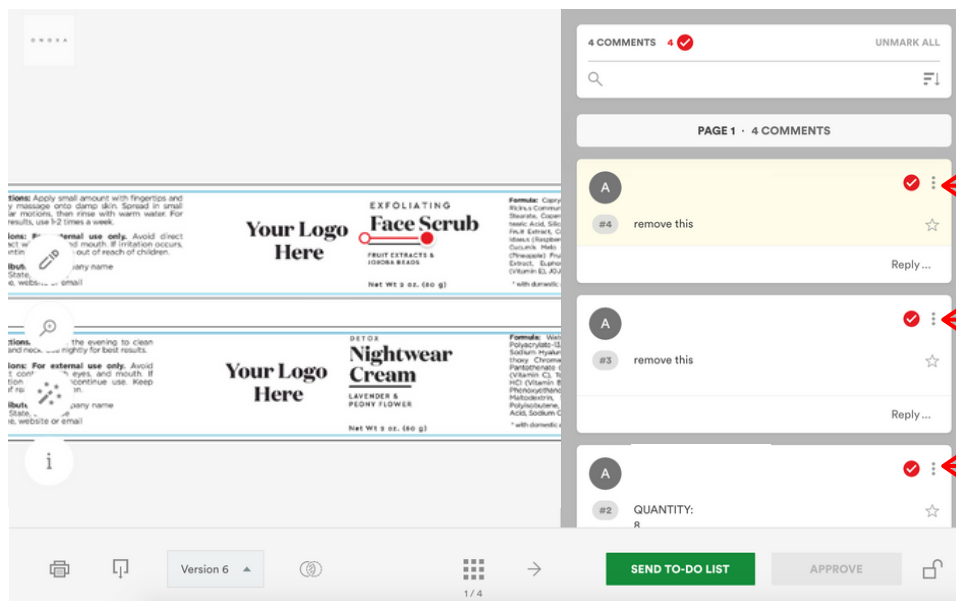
ONOXA

ections: Apply small amount with fingertips and ly massage onto damp skin. Spread in small lar motions, then rinse with warm water. For results, use 1-2 times a week.

tions: For external use only. Avoid direct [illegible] and mouth. If irritation occurs, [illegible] out of reach of children.

ibut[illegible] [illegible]pany name
State, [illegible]
e, website or email

Your Logo Here

EXFOLIATING
Face Scrub
FRUIT EXTRACTS &
JOJOBA BEADS

Net Wt 2 oz. (60 g)

Formula: Capry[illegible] Ricinus Commun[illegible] Stearate, Copoe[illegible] lseeic Acid, Silic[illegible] Fruit Extract, Co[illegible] Idaeus (Raspber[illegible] Cucumis, Melo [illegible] (Pineapple) Frui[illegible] Extract, Eupho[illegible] (Vitamin E), JOJ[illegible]
* with domestic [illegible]

ctions: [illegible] the evening to clean and neck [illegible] nightly for best results.

tions: For external use only. Avoid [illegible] cont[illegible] eyes, and mouth. If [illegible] continue use. Keep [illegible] children.

ibut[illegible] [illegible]pany name
State, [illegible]
e, website or email

Your Logo Here

DETOX
Nightwear Cream
LAVENDER &
PEONY FLOWER

Net Wt 2 oz. (60 g)

Formula: Water Polyacrylate-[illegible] Sodium Hyalur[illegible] thoxy, Chrome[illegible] Pantothenate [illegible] (Vitamin C), T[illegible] HCl (Vitamin B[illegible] Phenoxyethan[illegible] Maltodextrin, Polyisobutene, Acid, Sodium C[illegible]
* with domestic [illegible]

i

4 COMMENTS 4
UNMARK ALL

PAGE 1 · 4 COMMENTS

A
#4 remove this
Reply ...

A
#3 remove this
Reply ...

A
#2 QUANTITY:
8

Version 6
1 / 4
SEND TO-DO LIST
APPROVE